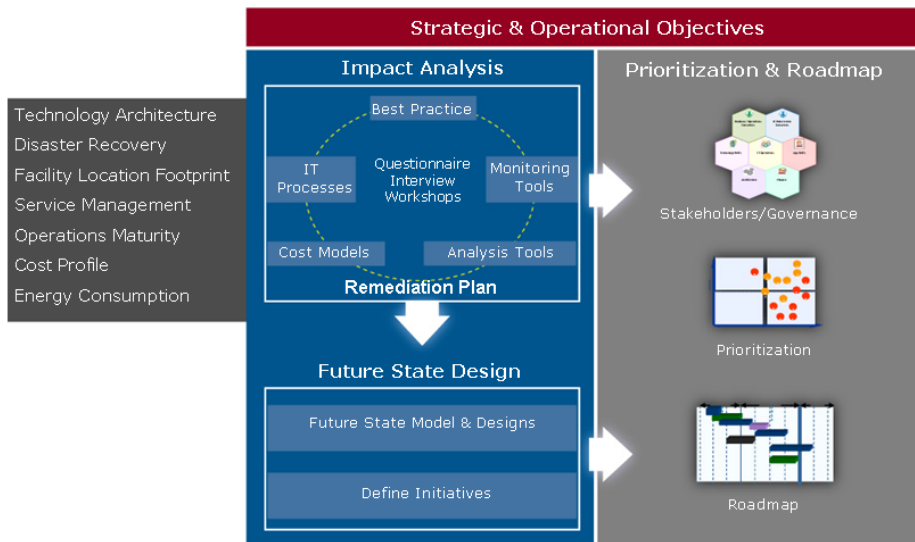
Strategic & Operational Objectives

Technology Architecture
Disaster Recovery
Facility Location Footprint
Service Management
Operations Maturity
Cost Profile
Energy Consumption

Impact Analysis

Best Practice

IT Processes

Questionnaire Interview Workshops

Monitoring Tools

Cost Models

Analysis Tools

Remediation Plan

Future State Design

Future State Model & Designs

Define Initiatives

Prioritization & Roadmap

Stakeholders/Governance

Prioritization

Roadmap